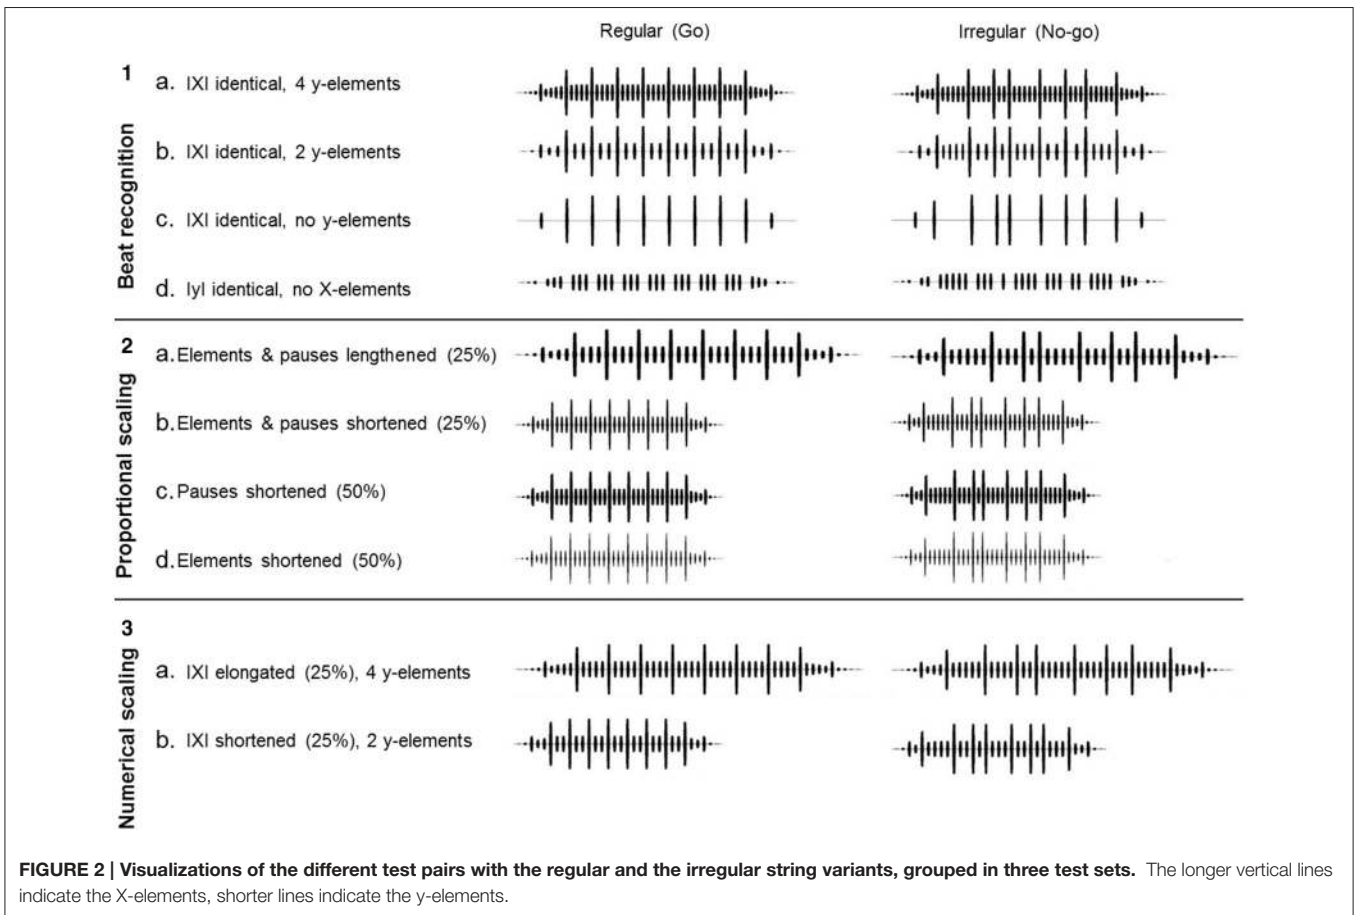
Regular (Go)

Irregular (No-go)

1 Beat recognition

a. IXI identical, 4 y-elements

b. IXI identical, 2 y-elements

c. IXI identical, no y-elements

d. IyI identical, no X-elements

2 Proportional scaling

a. Elements & pauses lengthened (25%)

b. Elements & pauses shortened (25%)

c. Pauses shortened (50%)

d. Elements shortened (50%)

3 Numerical scaling

a. IXI elongated (25%), 4 y-elements

b. IXI shortened (25%), 2 y-elements

**FIGURE 2 | Visualizations of the different test pairs with the regular and the irregular string variants, grouped in three test sets.** The longer vertical lines indicate the X-elements, shorter lines indicate the y-elements.